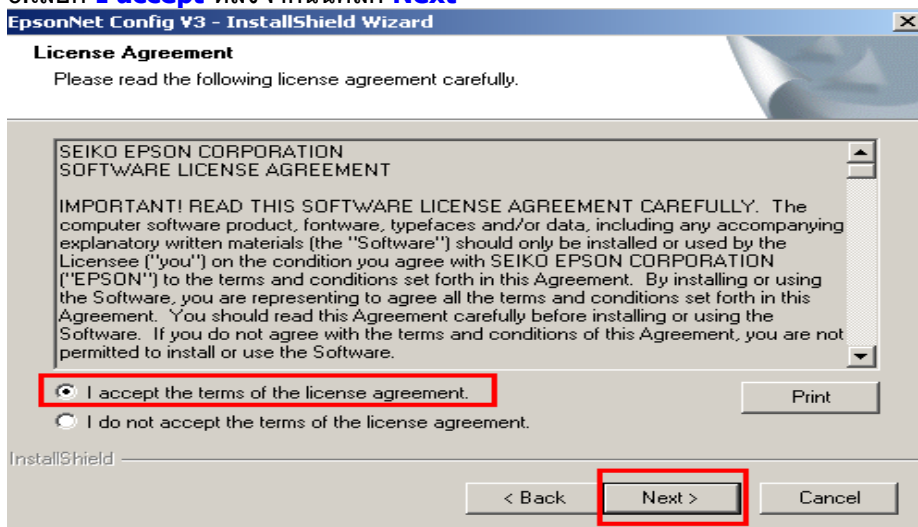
EpsonNet Config V3 - InstallShield Wizard

License Agreement

Please read the following license agreement carefully.

SEIKO EPSON CORPORATION
SOFTWARE LICENSE AGREEMENT

IMPORTANT! READ THIS SOFTWARE LICENSE AGREEMENT CAREFULLY. The computer software product, fontware, typefaces and/or data, including any accompanying explanatory written materials (the "Software") should only be installed or used by the Licensee ("you") on the condition you agree with SEIKO EPSON CORPORATION ("EPSON") to the terms and conditions set forth in this Agreement. By installing or using the Software, you are representing to agree all the terms and conditions set forth in this Agreement. You should read this Agreement carefully before installing or using the Software. If you do not agree with the terms and conditions of this Agreement, you are not permitted to install or use the Software.

I accept the terms of the license agreement.

Print

I do not accept the terms of the license agreement.

InstallShield

< Back

Next >

Cancel